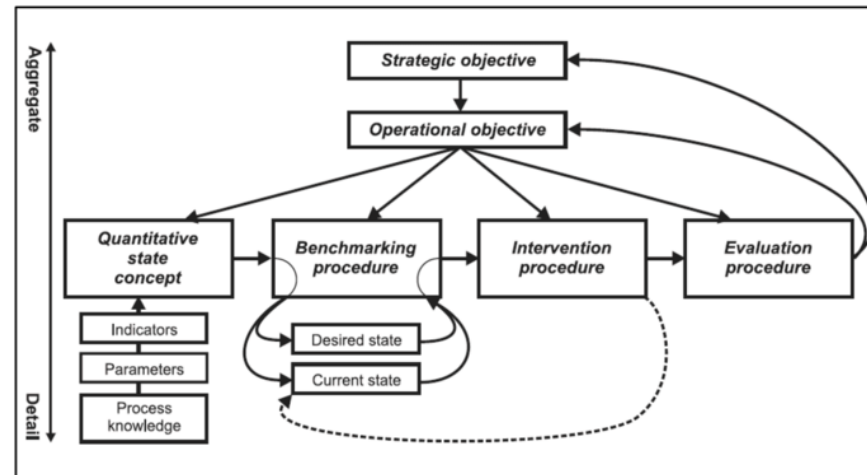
Aggregate

Detail

Strategic objective

Operational objective

Quantitative state concept

Benchmarking procedure

Intervention procedure

Evaluation procedure

Indicators

Parameters

Process knowledge

Desired state

Current state